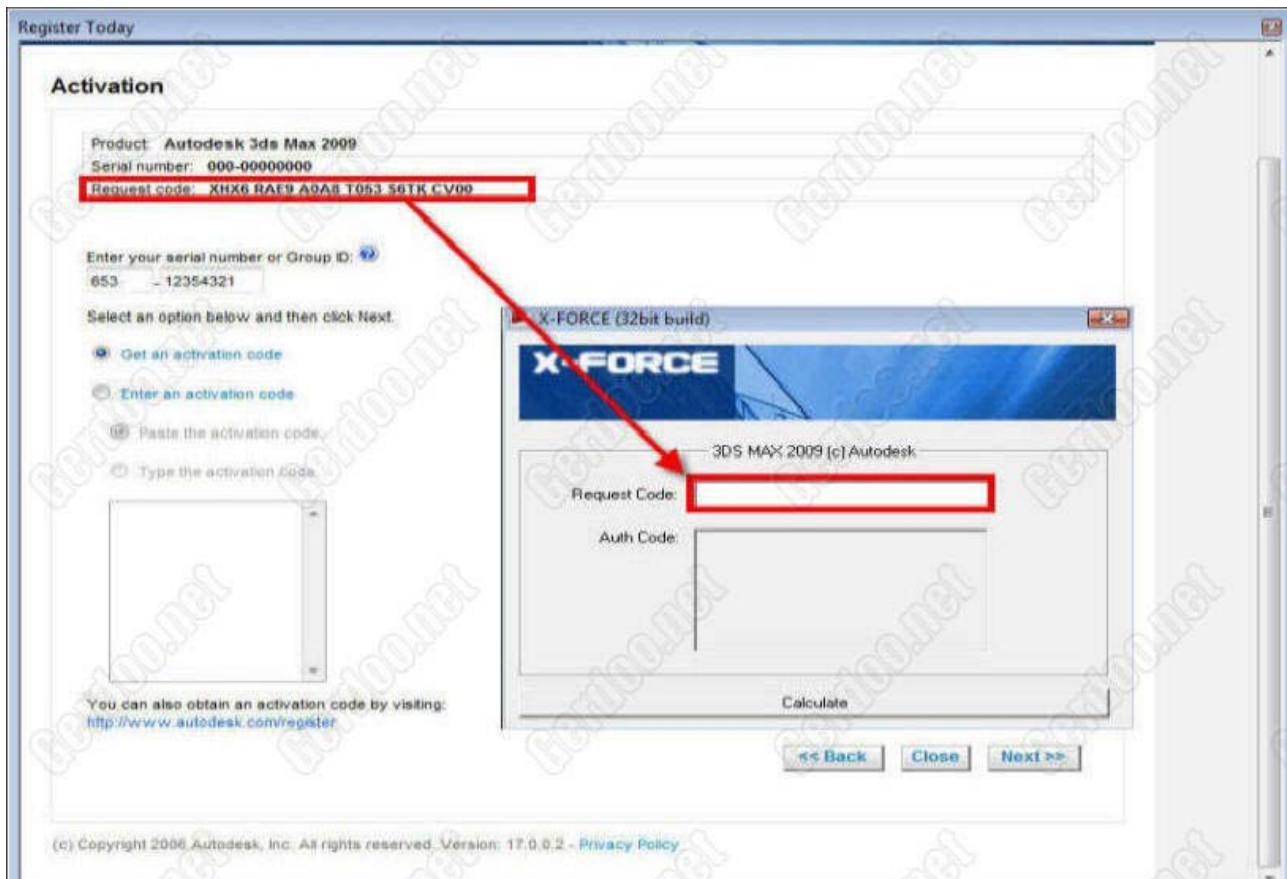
Register Today

Activation

Product: Autodesk 3ds Max 2009
Serial number: 000-00000000
Request code: XHX6 RAE9 A0A8 T053 S6TK CV00

Enter your serial number or Group ID:
653 - 12354321

Select an option below and then click Next.

Get an activation code

Enter an activation code

Paste the activation code

Type the activation code

You can also obtain an activation code by visiting:
http://www.autodesk.com/register

X-FORCE (32bit build)

X-FORCE

3DS MAX 2009 (c) Autodesk

Request Code:

Auth Code:

Calculate

<< Back Close Next >>

(c) Copyright 2006 Autodesk, Inc. All rights reserved. Version: 17.0.0.2 - Privacy Policy

Gezdoo.net